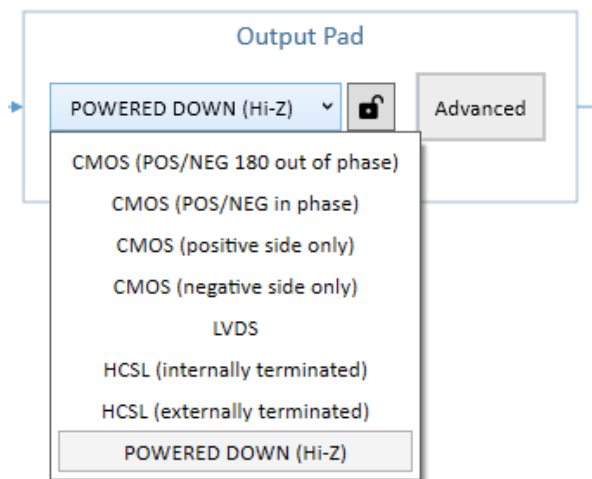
Output Pad

POWERED DOWN (Hi-Z)

Advanced

CMOS (POS/NEG 180 out of phase)

CMOS (POS/NEG in phase)

CMOS (positive side only)

CMOS (negative side only)

LVDS

HCSL (internally terminated)

HCSL (externally terminated)

POWERED DOWN (Hi-Z)